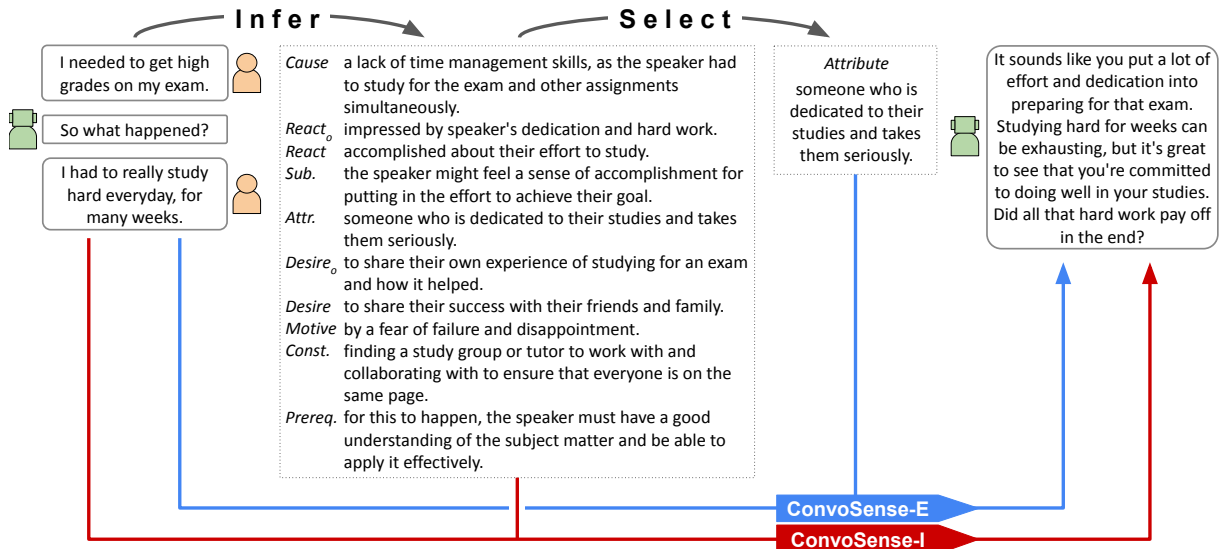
Infer

Select

I needed to get high grades on my exam.

So what happened?

I had to really study hard everyday, for many weeks.

*Cause* a lack of time management skills, as the speaker had to study for the exam and other assignments simultaneously.
*React$_o$* impressed by speaker's dedication and hard work.
*React* accomplished about their effort to study.
*Sub.* the speaker might feel a sense of accomplishment for putting in the effort to achieve their goal.
*Attr.* someone who is dedicated to their studies and takes them seriously.
*Desire$_o$* to share their own experience of studying for an exam and how it helped.
*Desire* to share their success with their friends and family.
*Motive* by a fear of failure and disappointment.
*Const.* finding a study group or tutor to work with and collaborating with to ensure that everyone is on the same page.
*Prereq.* for this to happen, the speaker must have a good understanding of the subject matter and be able to apply it effectively.

*Attribute*
someone who is dedicated to their studies and takes them seriously.

It sounds like you put a lot of effort and dedication into preparing for that exam. Studying hard for weeks can be exhausting, but it's great to see that you're committed to doing well in your studies. Did all that hard work pay off in the end?

ConvoSense-E

ConvoSense-I